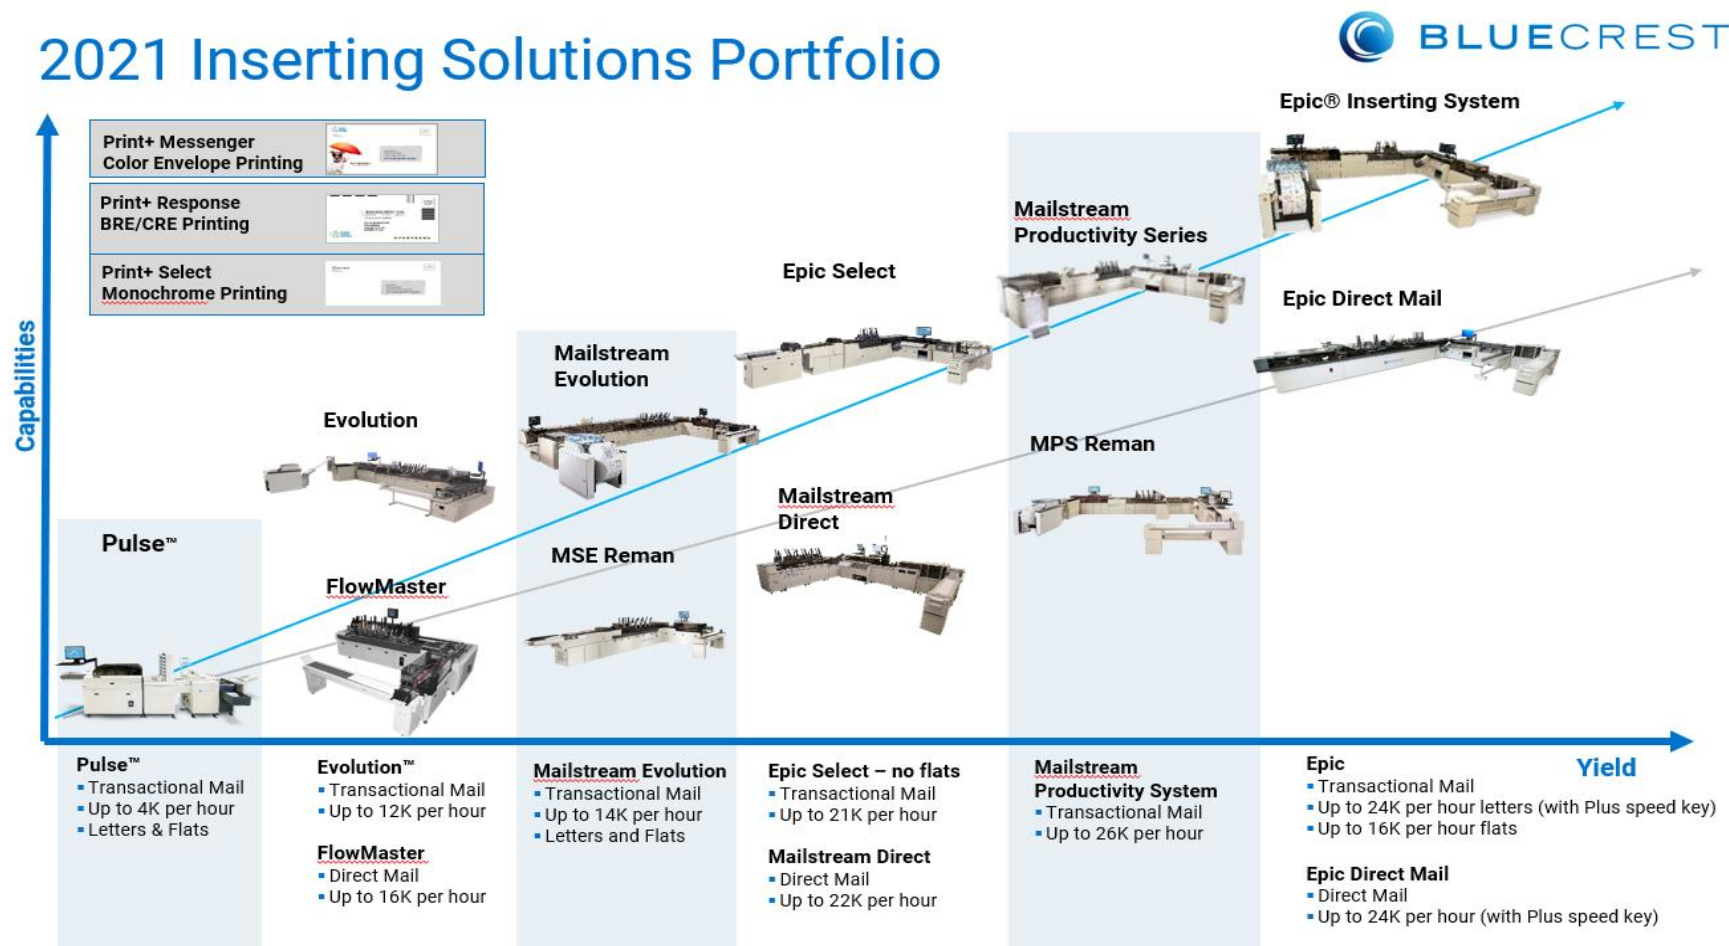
2021 Inserting Solutions Portfolio

BLUECREST

Print+ Messenger
Color Envelope Printing

Print+ Response
BRE/CRE Printing

Print+ Select
Monochrome Printing

Capabilities

Epic® Inserting System

Mailstream
Productivity Series

Epic Select

Epic Direct Mail

Mailstream
Evolution

Evolution

MPS Reman

Mailstream
Direct

Pulse™

MSE Reman

FlowMaster

Yield

Pulse™
▪ Transactional Mail
▪ Up to 4K per hour
▪ Letters & Flats

Evolution™
▪ Transactional Mail
▪ Up to 12K per hour

FlowMaster
▪ Direct Mail
▪ Up to 16K per hour

Mailstream Evolution
▪ Transactional Mail
▪ Up to 14K per hour
▪ Letters and Flats

Epic Select – no flats
▪ Transactional Mail
▪ Up to 21K per hour

Mailstream Direct
▪ Direct Mail
▪ Up to 22K per hour

Mailstream
Productivity System
▪ Transactional Mail
▪ Up to 26K per hour

Epic
▪ Transactional Mail
▪ Up to 24K per hour letters (with Plus speed key)
▪ Up to 16K per hour flats

Epic Direct Mail
▪ Direct Mail
▪ Up to 24K per hour (with Plus speed key)